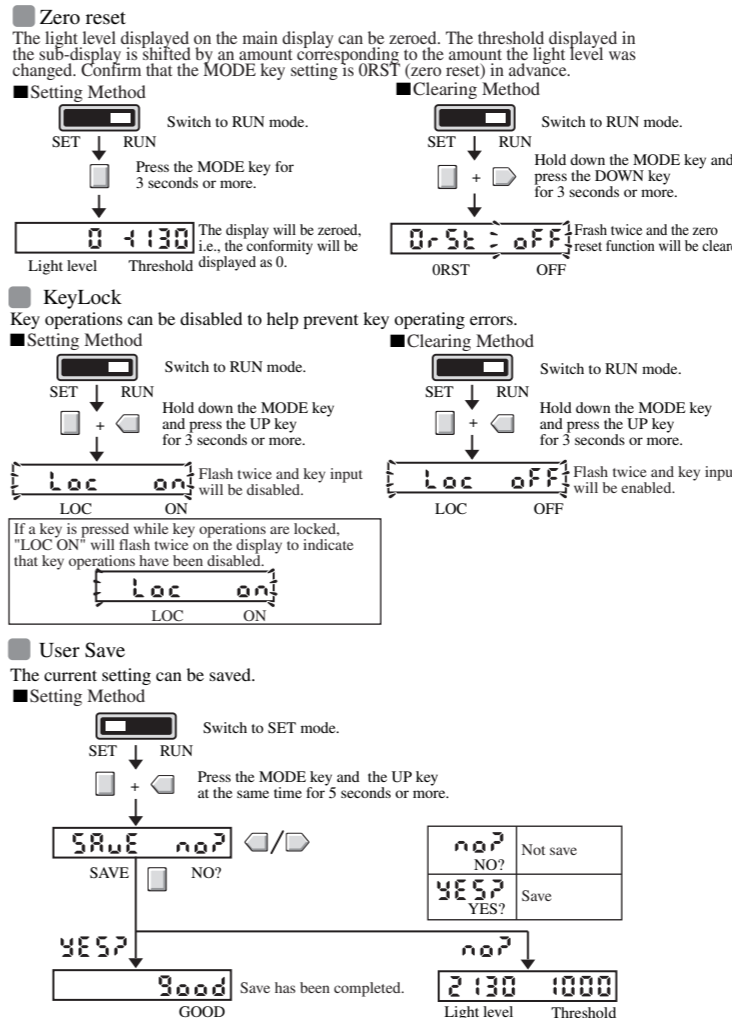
Zero reset
The light level displayed on the main display can be zeroed. The threshold displayed in the sub-display is shifted by an amount corresponding to the amount the light level was changed. Confirm that the MODE key setting is 0RST (zero reset) in advance.

■Setting Method

SET RUN Switch to RUN mode.

Press the MODE key for 3 seconds or more.

0 -130 The display will be zeroed, i.e., the conformity will be displayed as 0.

Light level Threshold

■Clearing Method

SET RUN Switch to RUN mode.

+ Hold down the MODE key and press the DOWN key for 3 seconds or more.

0rSt oFF Frash twice and the zero reset function will be clear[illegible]

0RST OFF

KeyLock
Key operations can be disabled to help prevent key operating errors.

■Setting Method

SET RUN Switch to RUN mode.

+ Hold down the MODE key and press the UP key for 3 seconds or more.

Loc on Flash twice and key input will be disabled.

LOC ON

If a key is pressed while key operations are locked, "LOC ON" will flash twice on the display to indicate that key operations have been disabled.

Loc on

LOC ON

■Clearing Method

SET RUN Switch to RUN mode.

+ Hold down the MODE key and press the UP key for 3 seconds or more.

Loc oFF Flash twice and key inpu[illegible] will be enabled.

LOC OFF

User Save
The current setting can be saved.

■Setting Method

SET RUN Switch to SET mode.

+ Press the MODE key and the UP key at the same time for 5 seconds or more.

SAvE no? /

SAVE NO?

| no? NO? | Not save |
|---|---|
| YES? YES? | Save |

YES?

Good Save has been completed.

GOOD

no?

2130 1000

Light level Threshold